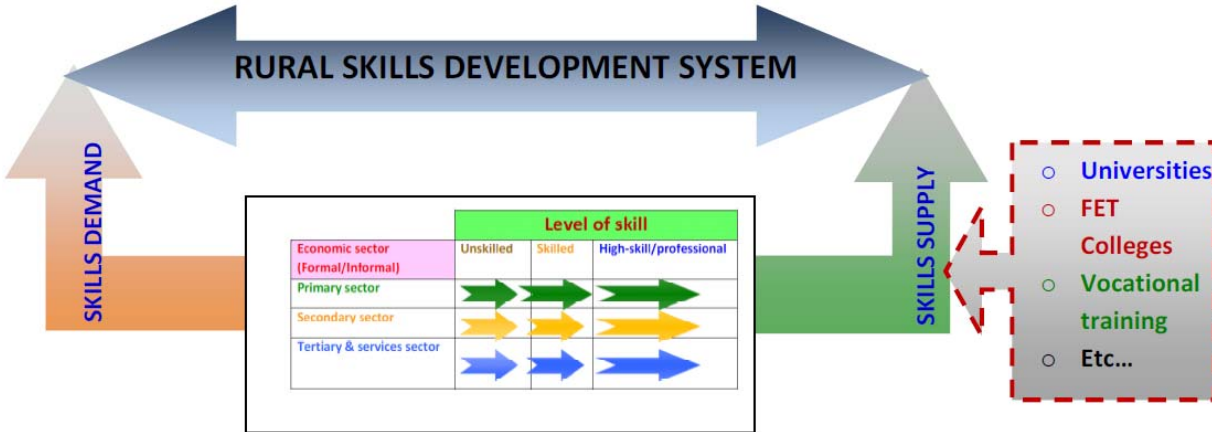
RURAL SKILLS DEVELOPMENT SYSTEM

SKILLS DEMAND

|  | Level of skill | | |
|---|---|---|---|
| Economic sector (Formal/Informal) | Unskilled | Skilled | High-skill/professional |
| Primary sector | | | |
| Secondary sector | | | |
| Tertiary & services sector | | | |

SKILLS SUPPLY

○ Universities
○ FET Colleges
○ Vocational training
○ Etc…